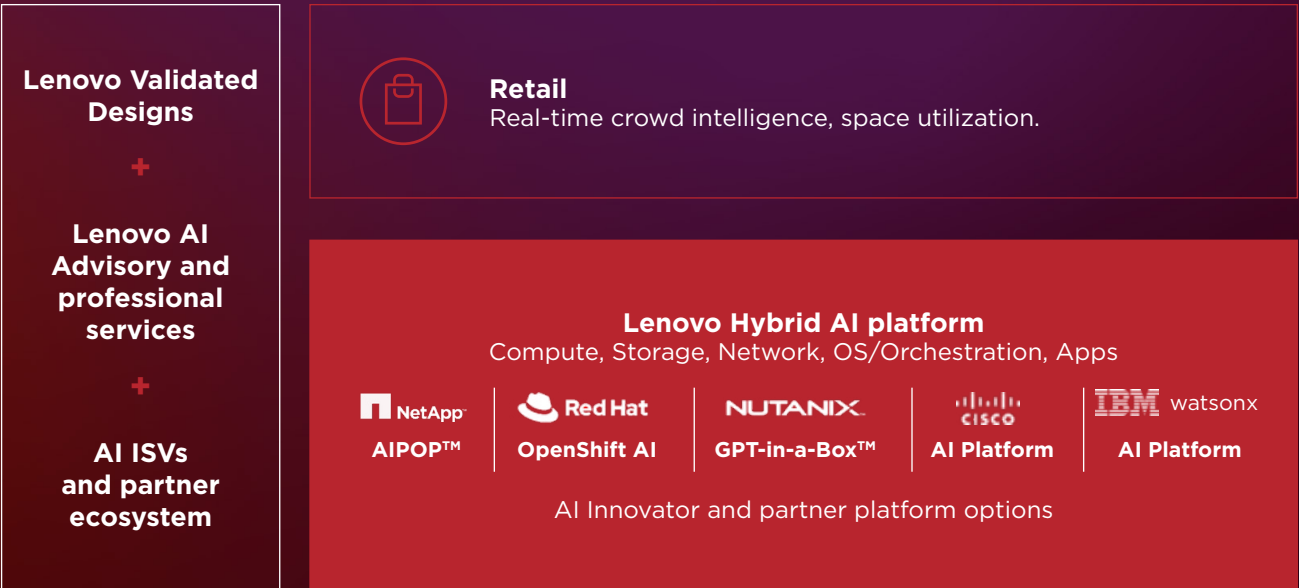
Lenovo Validated Designs

+

Lenovo AI Advisory and professional services

+

AI ISVs and partner ecosystem

Retail
Real-time crowd intelligence, space utilization.

Lenovo Hybrid AI platform
Compute, Storage, Network, OS/Orchestration, Apps

NetApp
AIPOP™

Red Hat
OpenShift AI

NUTANIX
GPT-in-a-Box™

CISCO
AI Platform

IBM watsonx
AI Platform

AI Innovator and partner platform options